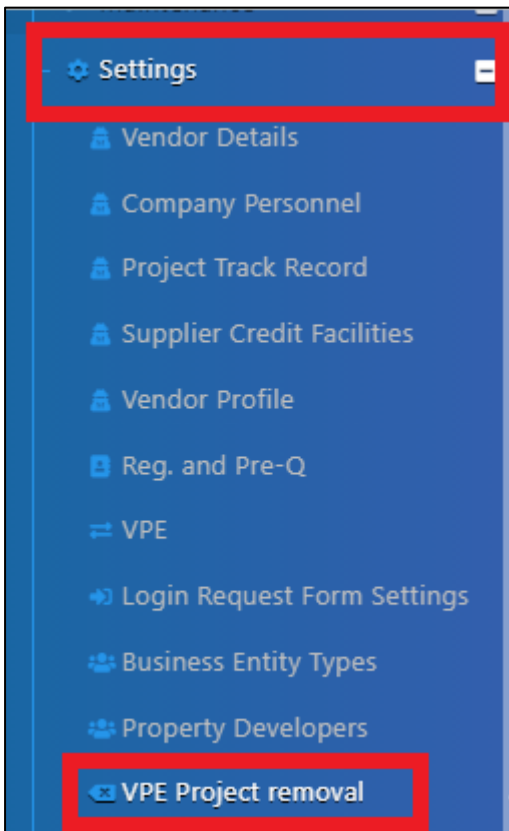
Settings

Vendor Details

Company Personnel

Project Track Record

Supplier Credit Facilities

Vendor Profile

Reg. and Pre-Q

VPE

Login Request Form Settings

Business Entity Types

Property Developers

VPE Project removal